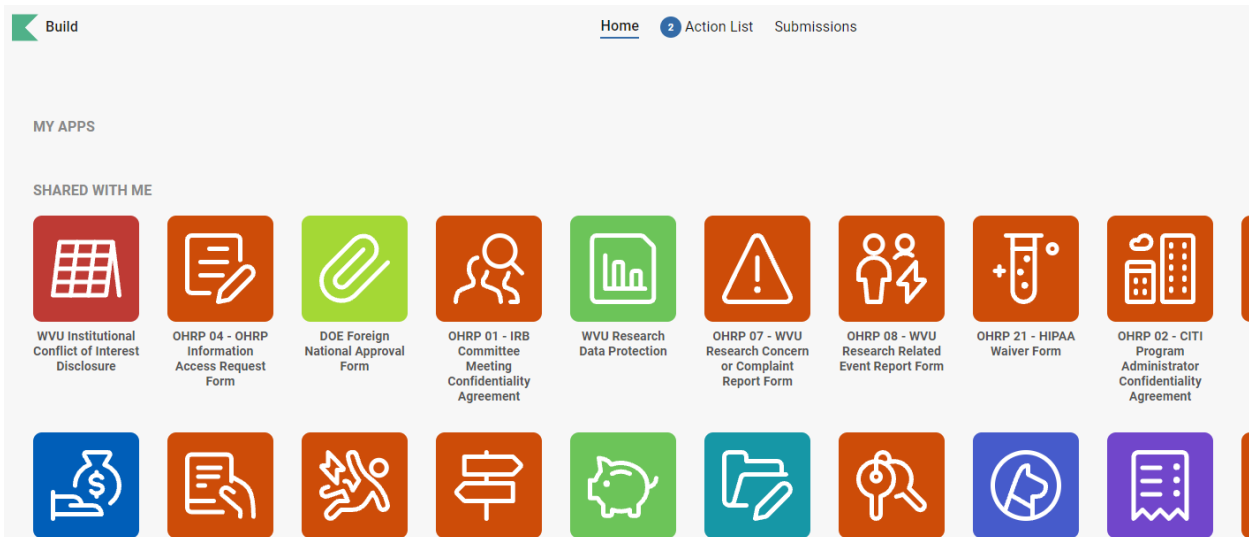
Build

Home 2 Action List Submissions

MY APPS

SHARED WITH ME

WVU Institutional Conflict of Interest Disclosure

OHRP 04 - OHRP Information Access Request Form

DOE Foreign National Approval Form

OHRP 01 - IRB Committee Meeting Confidentiality Agreement

WVU Research Data Protection

OHRP 07 - WVU Research Concern or Complaint Report Form

OHRP 08 - WVU Research Related Event Report Form

OHRP 21 - HIPAA Waiver Form

OHRP 02 - CITI Program Administrator Confidentiality Agreement